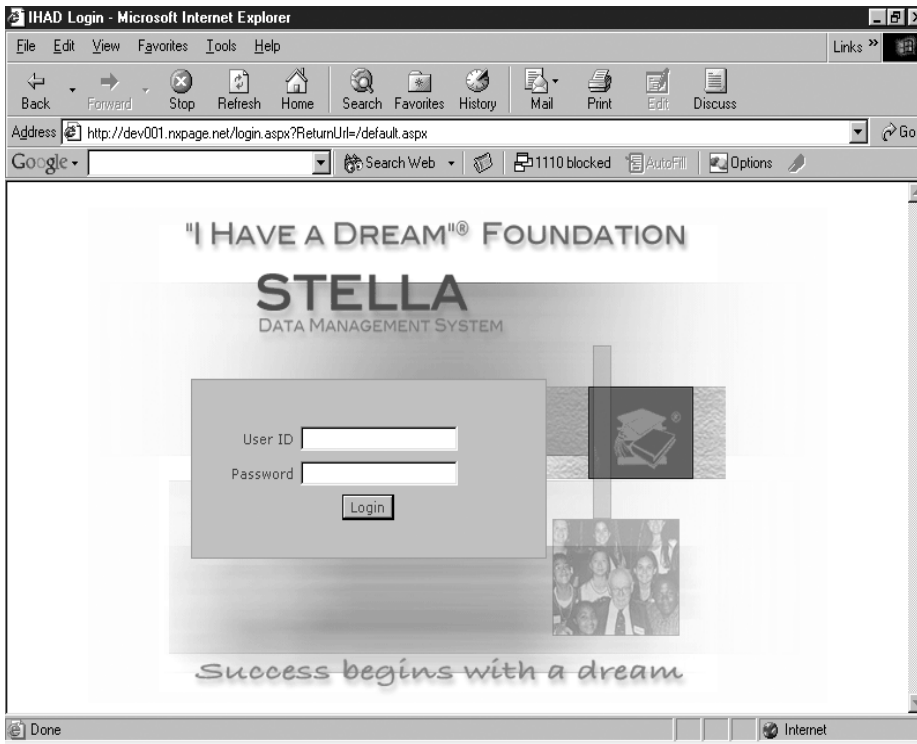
IHAD Login - Microsoft Internet Explorer

File Edit View Favorites Tools Help

Links »

Back Forward Stop Refresh Home Search Favorites History Mail Print Edit Discuss

Address http://dev001.nxpage.net/login.aspx?ReturnUrl=/default.aspx

Go

Google - Search Web 1110 blocked AutoFill Options

"I HAVE A DREAM"® FOUNDATION

STELLA

DATA MANAGEMENT SYSTEM

User ID

Password

Login

Success begins with a dream

Done

Internet